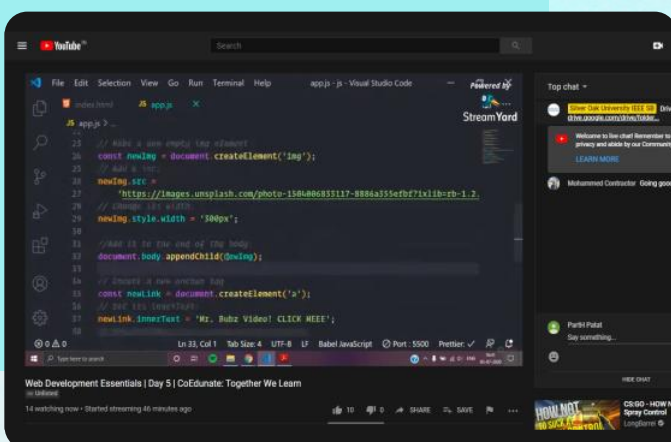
YouTube

Search

File Edit Selection View Go Run Terminal Help app.js - js - Visual Studio Code

Powered by StreamYard

index.html JS app.js ×

JS app.js > ...

25 // Make a new empty img element
26 const newImg = document.createElement('img');
27 // Add a src
28 newImg.src =
29 'https://images.unsplash.com/photo-1504006833117-8886a355efbf?ixlib=rb-1.2.
30 // change its width
31 newImg.style.width = '300px';
32
33 //Add it to the end of the body
34 document.body.appendChild(newImg);
35
36 // Insert a new anchor tag
37 const newLink = document.createElement('a');
38 // Set its innerText
39 newLink.innerText = 'Mr. Bubz Video! CLICK HERE';

⊗ 0 ⚠ 0 Ln 33, Col 1 Tab Size: 4 UTF-8 LF Babel JavaScript ⊘ Port : 5500 Prettier: ✓

Type here to search

Top chat

Silver Oak University IEEE SB Drive drive.google.com/drive/folder...

Welcome to live chat! Remember to guard your privacy and abide by our Community Guidelines.

LEARN MORE

Mohammed Contractor Going good

Parthil Patel
Say something...

HIDE CHAT

Web Development Essentials | Day 5 | CoEdunate: Together We Learn

Unlisted

14 watching now • Started streaming 46 minutes ago

10 0 SHARE SAVE

HOW NOT TO SUCK AT SPRAY CONTROL

CS:GO - HOW NOT Spray Control

LongBarrel